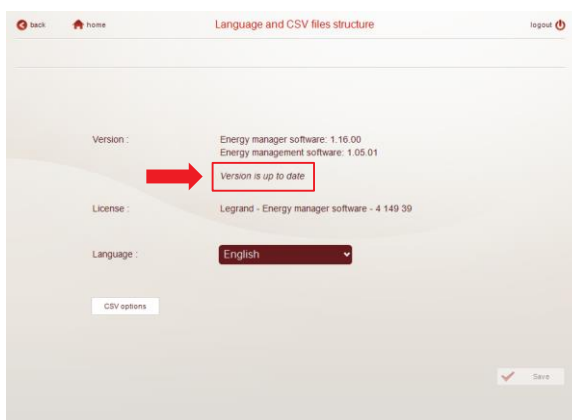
back home Language and CSV files structure logout

Version : Energy manager software: 1.16.00
Energy management software: 1.05.01

Version is up to date

License : Legrand - Energy manager software - 4 149 39

Language : English

CSV options

Save